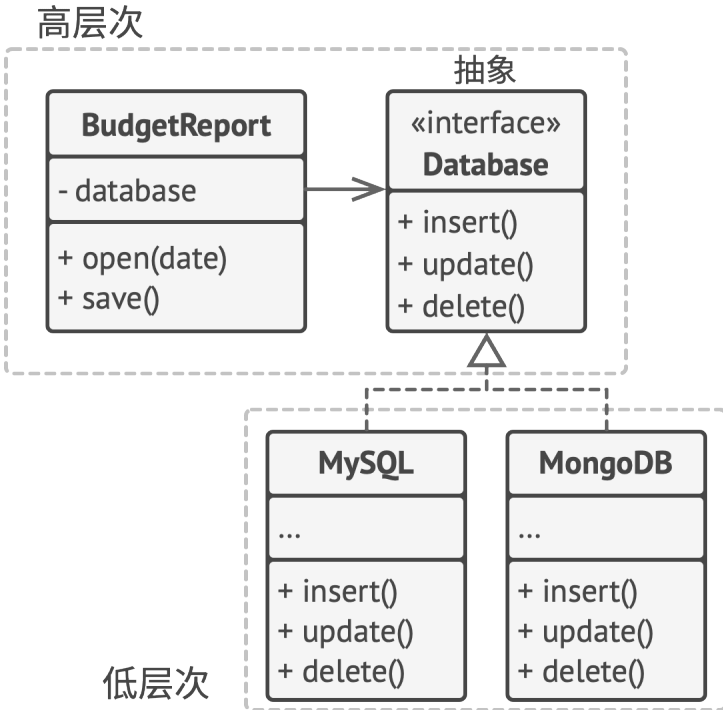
高层次

抽象

BudgetReport

- database

+ open(date)
+ save()

«interface»
Database

+ insert()
+ update()
+ delete()

MySQL

...

+ insert()
+ update()
+ delete()

MongoDB

...

+ insert()
+ update()
+ delete()

低层次